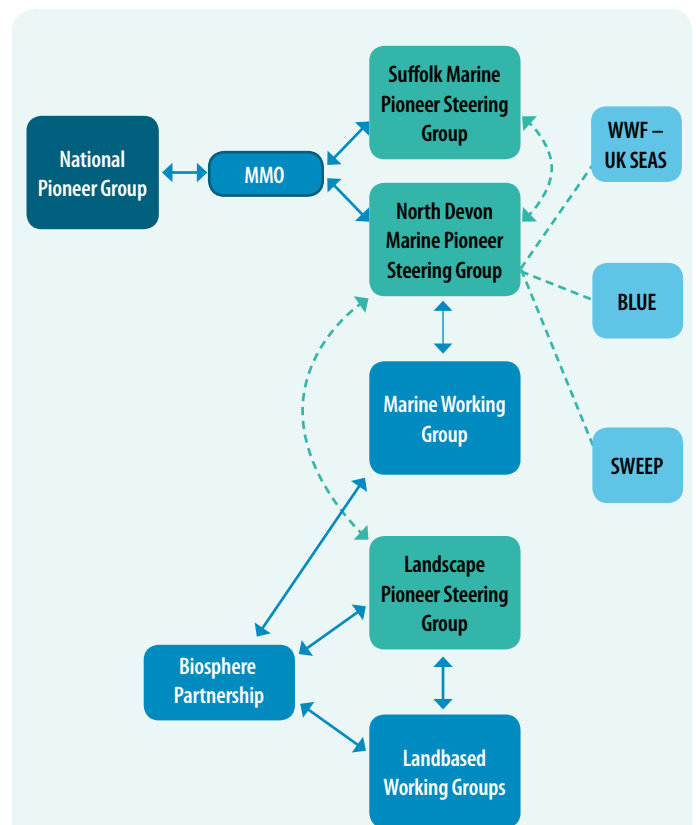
National Pioneer Group

MMO

Suffolk Marine Pioneer Steering Group

North Devon Marine Pioneer Steering Group

WWF – UK SEAS

BLUE

SWEEP

Marine Working Group

Landscape Pioneer Steering Group

Biosphere Partnership

Landbased Working Groups